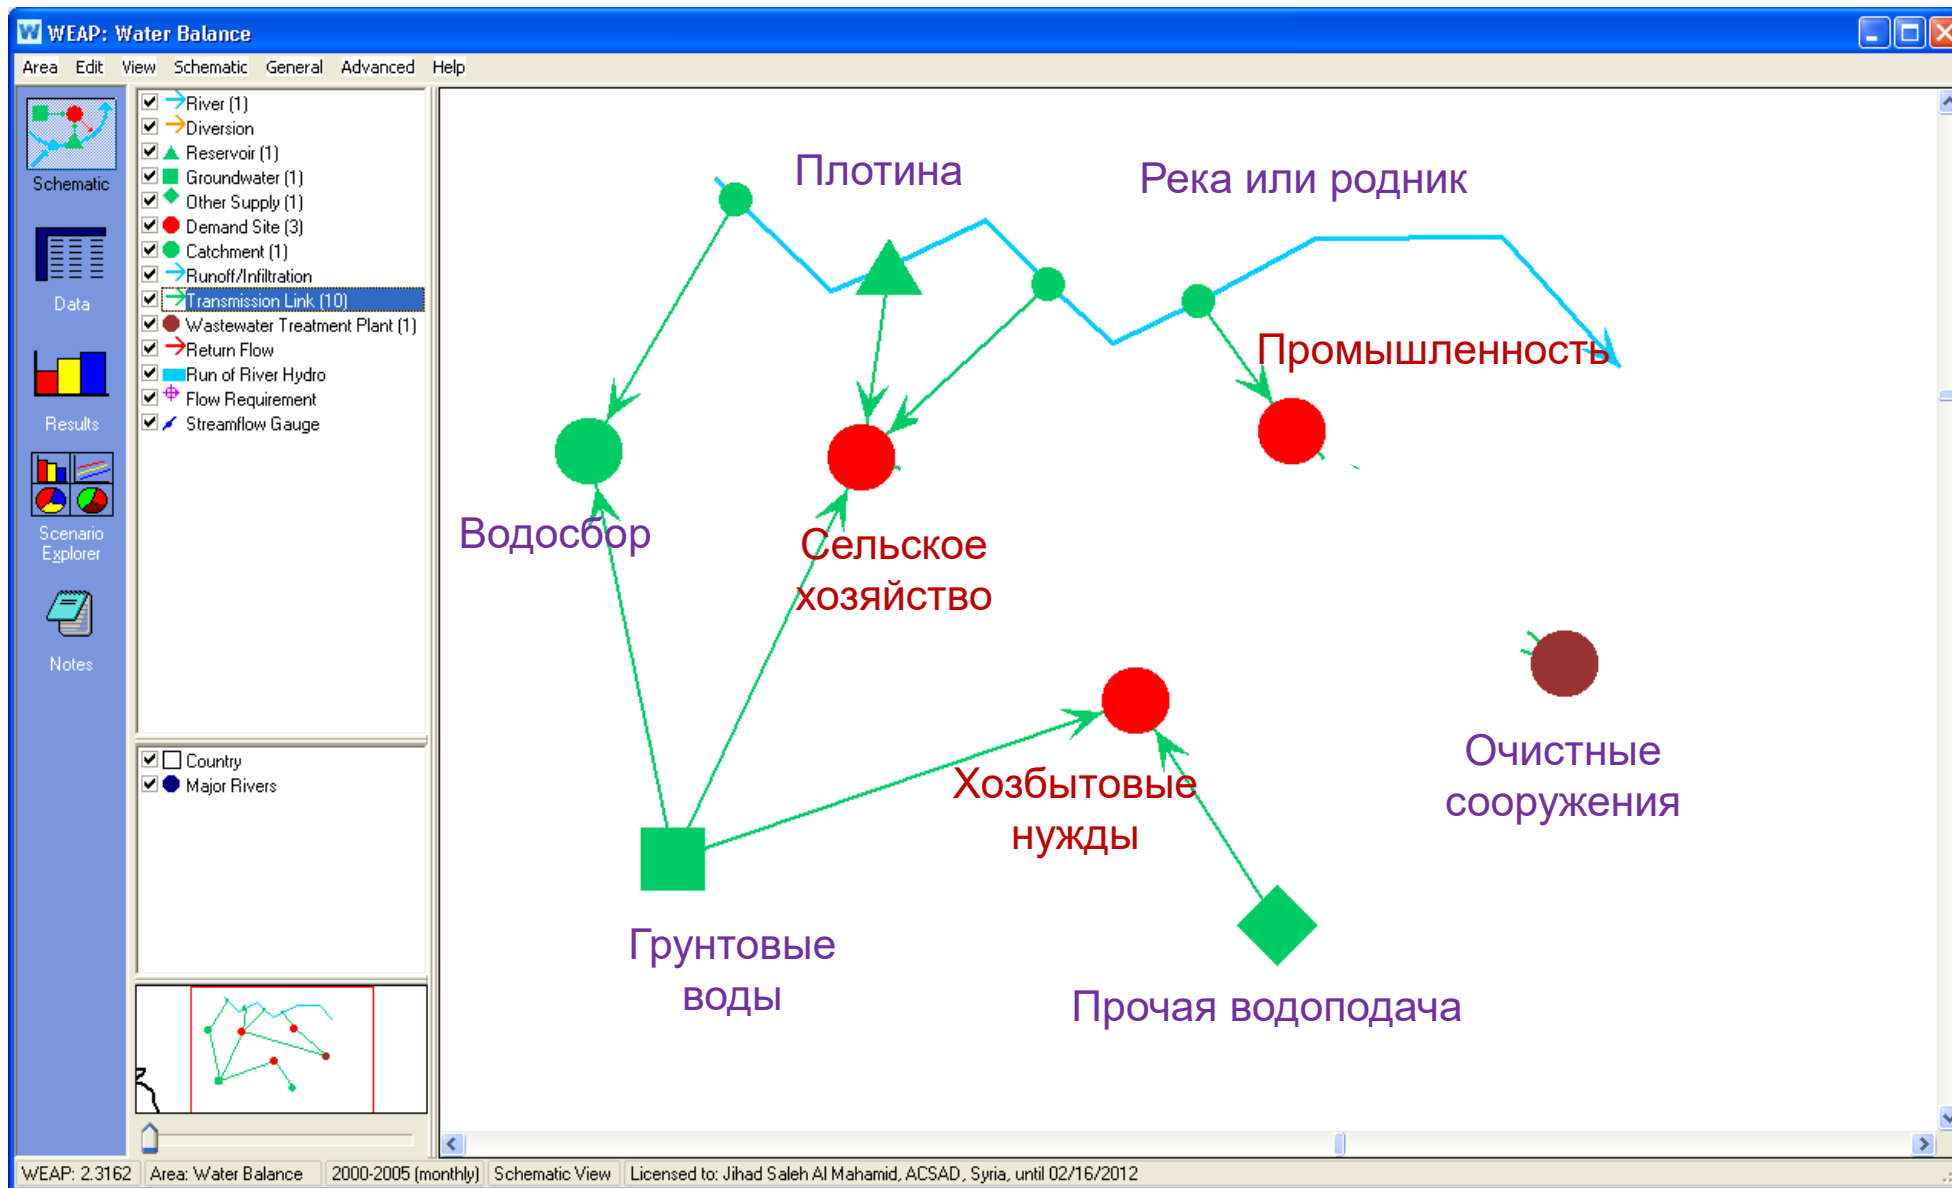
WEAP: Water Balance

Area Edit View Schematic General Advanced Help

Schematic

Data

Results

Scenario Explorer

Notes

River (1)
Diversion
Reservoir (1)
Groundwater (1)
Other Supply (1)
Demand Site (3)
Catchment (1)
Runoff/Infiltration
Transmission Link (10)
Wastewater Treatment Plant (1)
Return Flow
Run of River Hydro
Flow Requirement
Streamflow Gauge

Country
Major Rivers

Плотина

Река или родник

Промышленность

Водосбор

Сельское хозяйство

Очистные сооружения

Хозбытовые нужды

Грунтовые воды

Прочая водоподача

WEAP: 2.3162 | Area: Water Balance | 2000-2005 (monthly) | Schematic View | Licensed to: Jihad Saleh Al Mahamid, ACSAD, Syria, until 02/16/2012